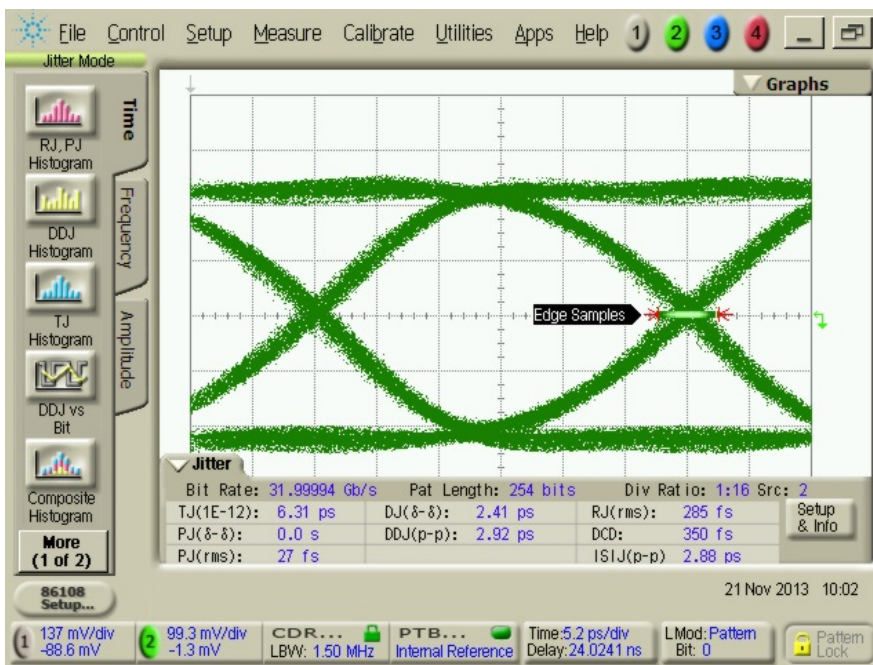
File Control Setup Measure Calibrate Utilities Apps Help 1 2 3 4

Jitter Mode

RJ, PJ Histogram

DDJ Histogram

TJ Histogram

DDJ vs Bit

Composite Histogram

More (1 of 2)

Time

Frequency

Amplitude

Graphs

Edge Samples

Jitter

Bit Rate: 31.99994 Gb/s Pat Length: 254 bits Div Ratio: 1:16 Src: 2

| | | | | | |
|---|---|---|---|---|---|
| TJ(1E-12): | 6.31 ps | DJ(δ-δ): | 2.41 ps | RJ(rms): | 285 fs |
| PJ(δ-δ): | 0.0 s | DDJ(p-p): | 2.92 ps | DCD: | 350 fs |
| PJ(rms): | 27 fs | | | ISIJ(p-p) | 2.88 ps |

Setup & Info

86108 Setup...

21 Nov 2013 10:02

1 137 mV/div -88.6 mV

2 99.3 mV/div -1.3 mV

CDR... LBW: 1.50 MHz

PTB... Internal Reference

Time:5.2 ps/div Delay:24.0241 ns

LMod: Pattern Bit: 0

Pattern Lock